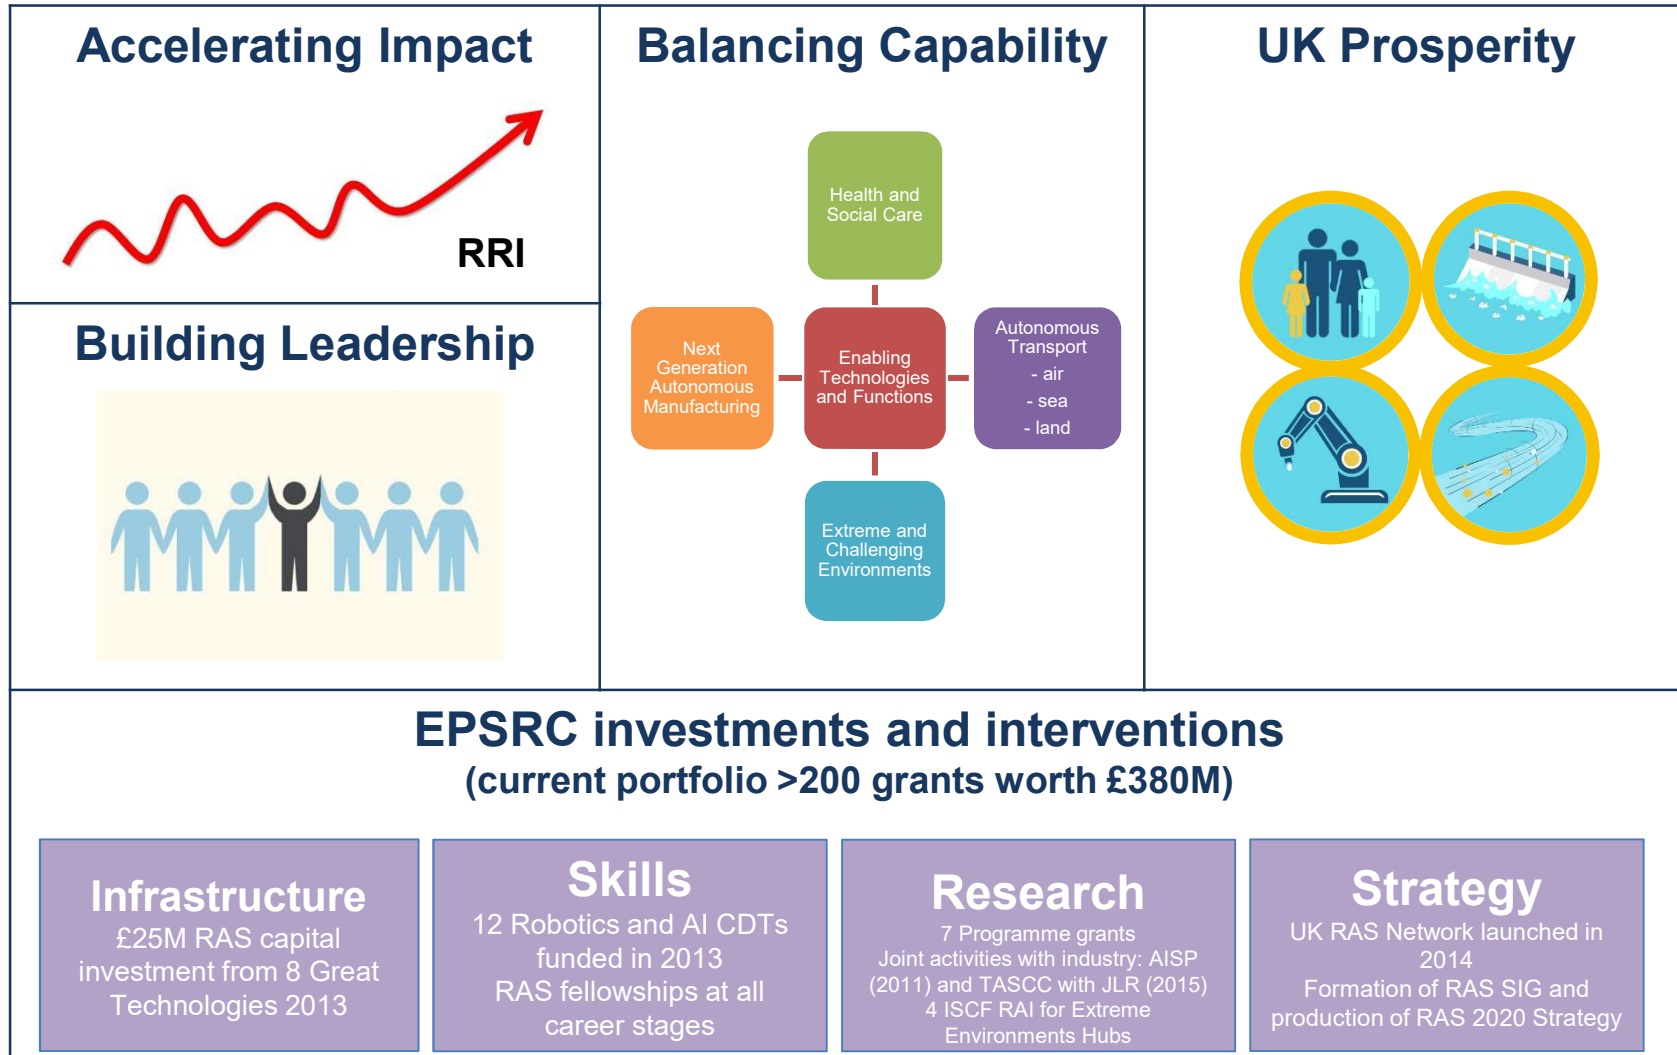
Accelerating Impact

RRI

Building Leadership

Balancing Capability

Health and Social Care

Next Generation Autonomous Manufacturing

Enabling Technologies and Functions

Autonomous Transport
- air
- sea
- land

Extreme and Challenging Environments

UK Prosperity

EPSRC investments and interventions
(current portfolio >200 grants worth £380M)

Infrastructure
£25M RAS capital investment from 8 Great Technologies 2013

Skills
12 Robotics and AI CDTs funded in 2013
RAS fellowships at all career stages

Research
7 Programme grants
Joint activities with industry: AISP (2011) and TASCC with JLR (2015)
4 ISCF RAI for Extreme Environments Hubs

Strategy
UK RAS Network launched in 2014
Formation of RAS SIG and production of RAS 2020 Strategy